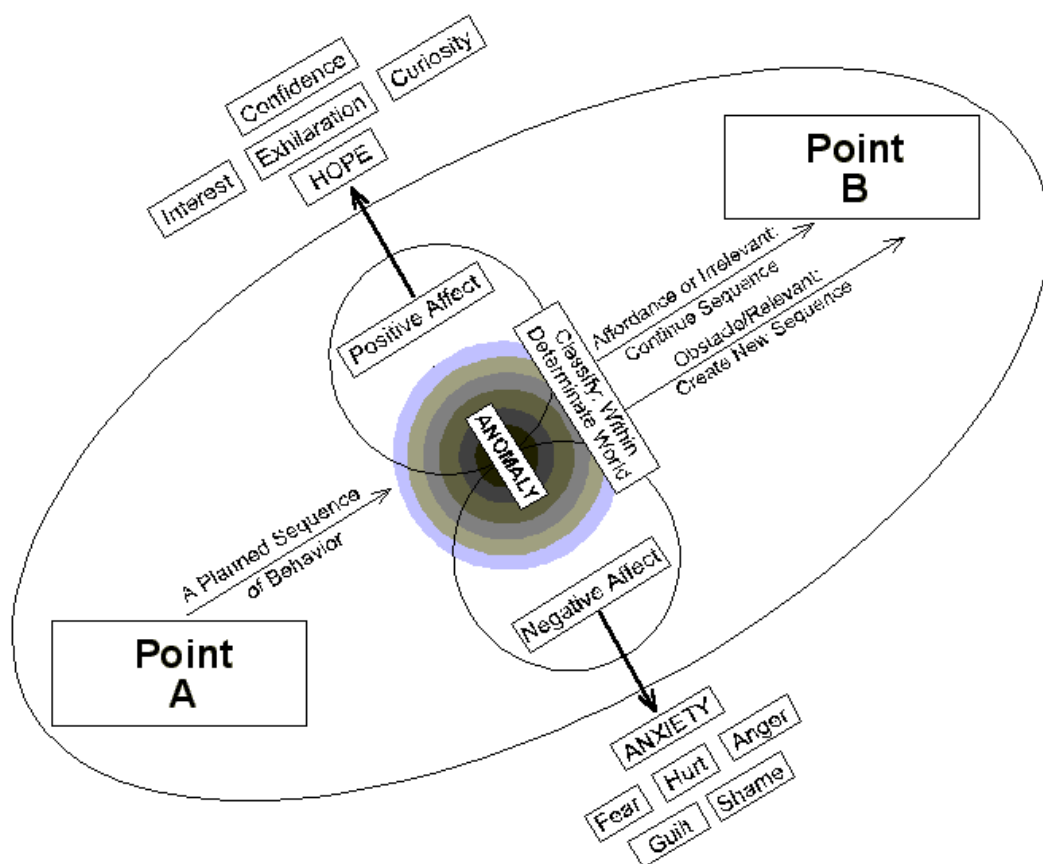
Confidence

Curiosity

Exhilaration

Interest

HOPE

Point
B

Affordance or Irrelevant:
Continue Sequence

Obstacle/Relevant:
Create New Sequence

Positive Affect

Classify Within
Determinate World

ANOMALY

A Planned Sequence
of Behavior

Negative Affect

Point
A

ANXIETY

Anger

Hurt

Fear

Shame

Guilt